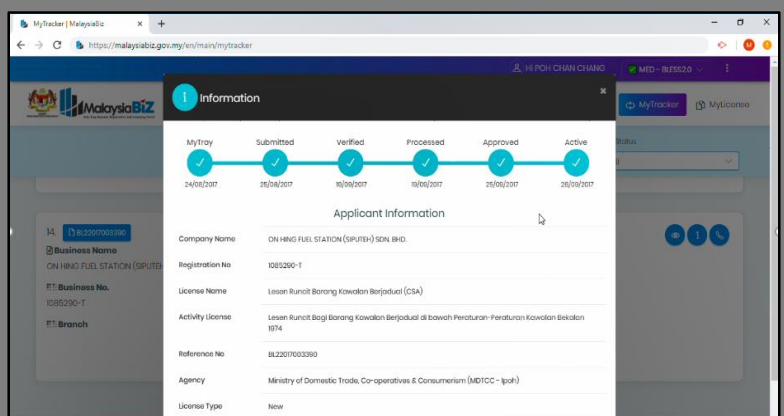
MyTracker | MalaysiaBiz ×

https://malaysiabiz.gov.my/en/main/mytracker

HI POH CHAN CHANG

MED - BLESS2.0

MalaysiaBIZ

MyTracker

MyLicense

Status

Information

MyTray 24/08/2017

Submitted 25/08/2017

Verified 18/09/2017

Processed 19/09/2017

Approved 25/09/2017

Active 26/09/2017

14. BL22017003390

Business Name

ON HING FUEL STATION (SIPUTEH

Business No.

1085290-T

Branch

Applicant Information

| Company Name | ON HING FUEL STATION (SIPUTEH) SDN. BHD. |
|---|---|
| Registration No | 1085290-T |
| License Name | Lesen Runcit Barang Kawalan Berjadual (CSA) |
| Activity License | Lesen Runcit Bagi Barang Kawalan Berjadual di bawah Peraturan-Peraturan Kawalan Bekalan 1974 |
| Reference No | BL22017003390 |
| Agency | Ministry of Domestic Trade, Co-operatives & Consumerism (MDTCC - Ipoh) |
| License Type | New |